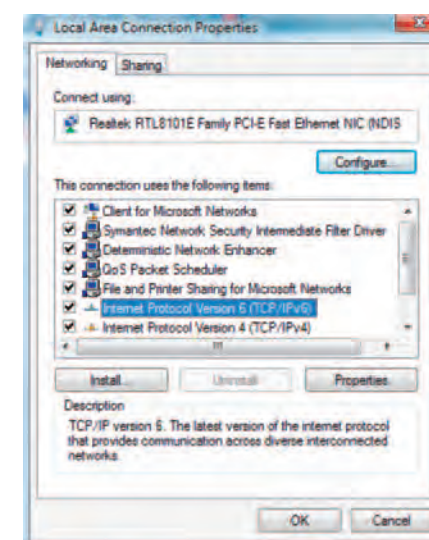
Local Area Connection Properties

Networking Sharing

Connect using:

Realtek RTL8101E Family PCI-E Fast Ethernet NIC (NDIS

Configure...

This connection uses the following items:

Client for Microsoft Networks
Symantec Network Security Intermediate Filter Driver
Deterministic Network Enhancer
QoS Packet Scheduler
File and Printer Sharing for Microsoft Networks
Internet Protocol Version 6 (TCP/IPv6)
Internet Protocol Version 4 (TCP/IPv4)

Install... Uninstall Properties

Description
TCP/IP version 6. The latest version of the internet protocol that provides communication across diverse interconnected networks.

OK Cancel